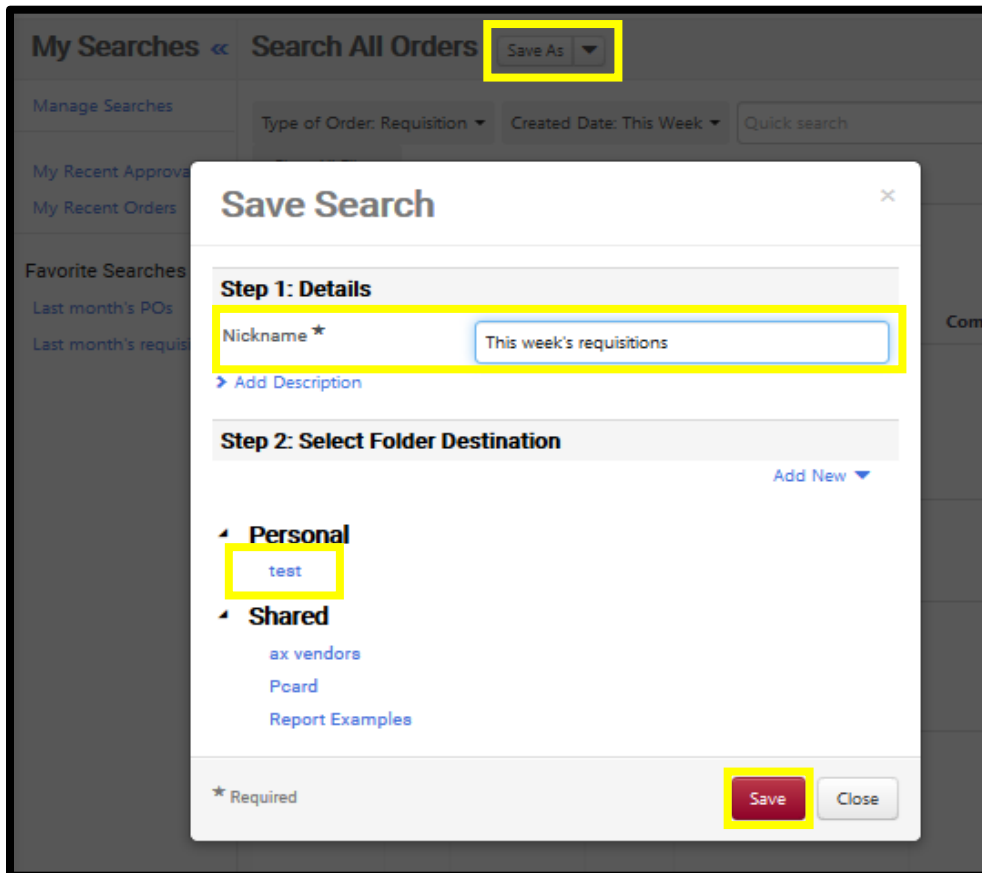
My Searches «

Manage Searches

My Recent Approva

My Recent Orders

Favorite Searches

Last month's POs

Last month's requisi

Search All Orders

Save As

Type of Order: Requisition

Created Date: This Week

Quick search

Com

Save Search

×

Step 1: Details

Nickname *

This week's requisitions

Add Description

Step 2: Select Folder Destination

Add New

Personal

test

Shared

ax vendors

Pcard

Report Examples

* Required

Save

Close